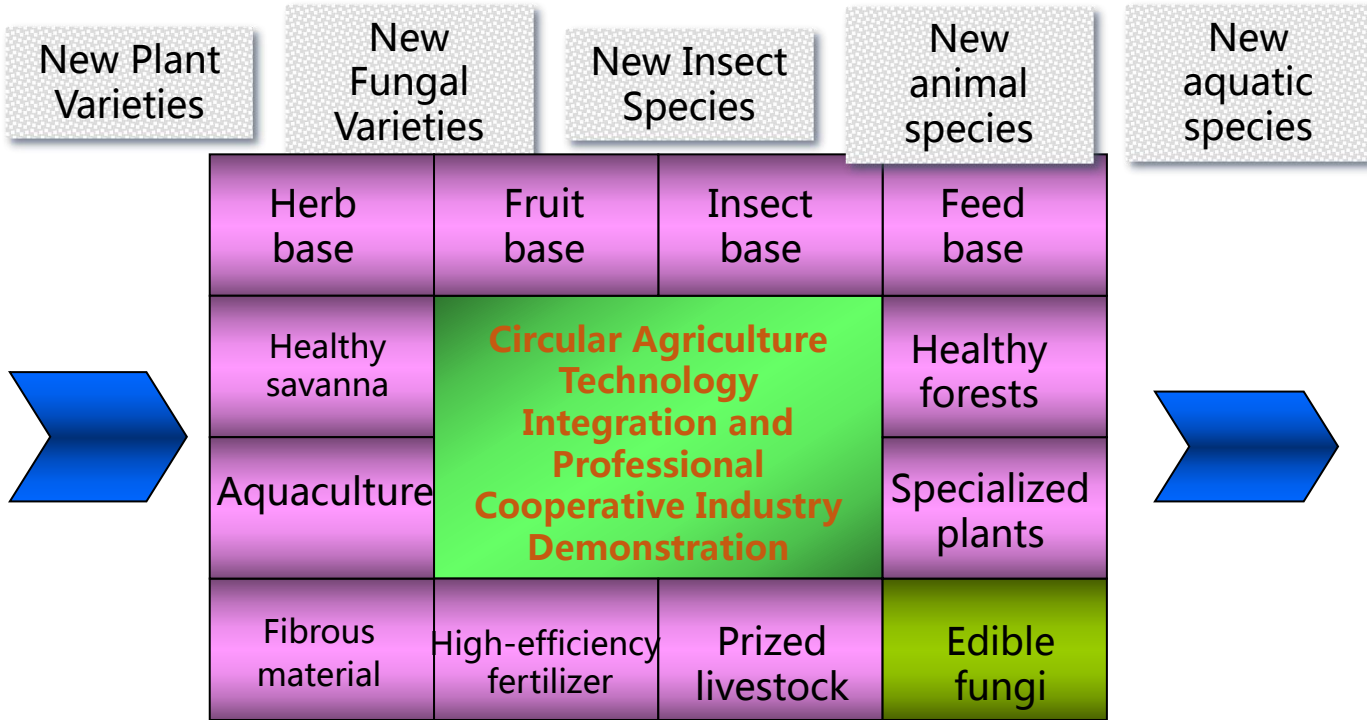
New Plant Varieties

New Fungal Varieties

New Insect Species

New animal species

New aquatic species

| Herb base | Fruit base | Insect base | Feed base |
|---|---|---|---|
| Healthy savanna | Circular Agriculture Technology Integration and Professional Cooperative Industry Demonstration | | Healthy forests |
| Aquaculture | | | Specialized plants |
| Fibrous material | High-efficiency fertilizer | Prized livestock | Edible fungi |